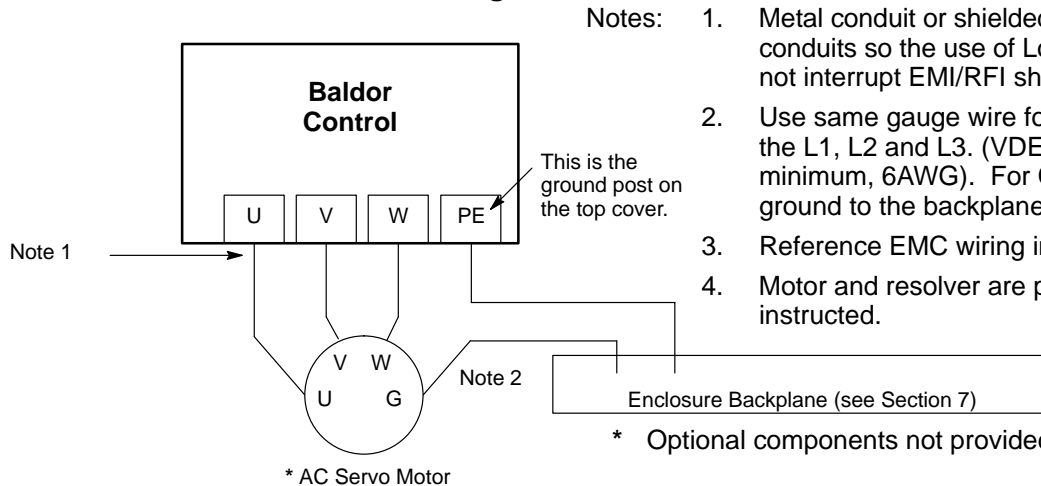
Baldor Control

U V W PE

This is the ground post on the top cover.

Note 1

V W
U G

Note 2

* AC Servo Motor

Enclosure Backplane (see Section 7)

Notes: 1. Metal conduit or shielded conduits so the use of Lo not interrupt EMI/RFI sh

2. Use same gauge wire fo the L1, L2 and L3. (VDE minimum, 6AWG). For C ground to the backplane

3. Reference EMC wiring i

4. Motor and resolver are p instructed.

* Optional components not provided